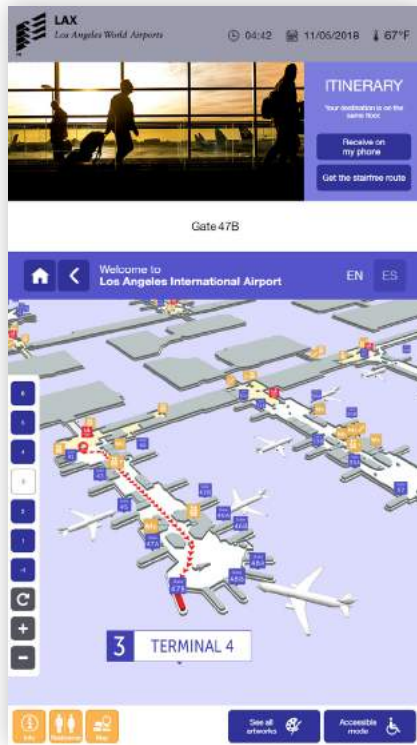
LAX
Los Angeles World Airports

04:42 11/05/2018 67°F

ITINERARY
Your destination is on the same floor.
Receive on my phone
Get the stairfree route

Gate 47B

Welcome to
Los Angeles International Airport
EN ES

3 TERMINAL 4

Info Restrooms Map
See all artworks
Accessible mode